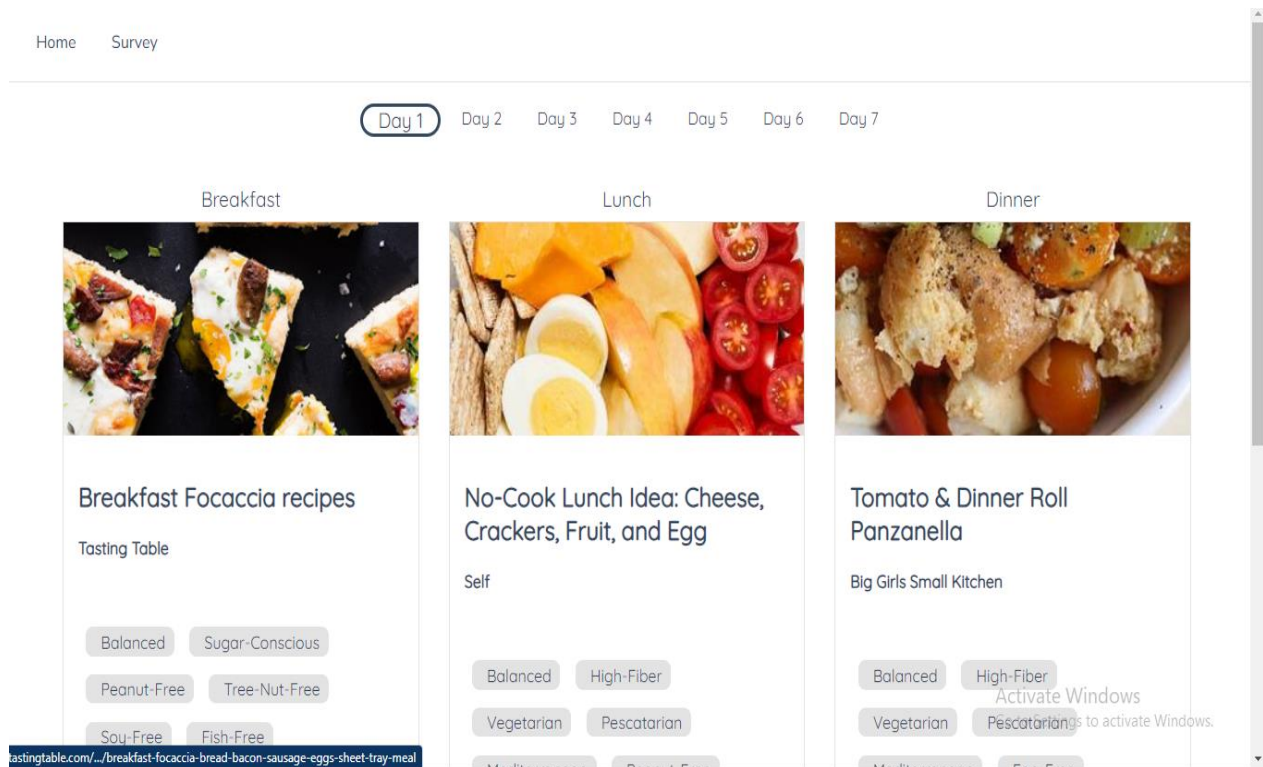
Home Survey

Day 1 Day 2 Day 3 Day 4 Day 5 Day 6 Day 7

Breakfast

Breakfast Focaccia recipes

Tasting Table

Balanced Sugar-Conscious

Peanut-Free Tree-Nut-Free

Soy-Free Fish-Free

tastingtable.com/.../breakfast-focaccia-bread-bacon-sausage-eggs-sheet-tray-meal

Lunch

No-Cook Lunch Idea: Cheese, Crackers, Fruit, and Egg

Self

Balanced High-Fiber

Vegetarian Pescatarian

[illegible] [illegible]

Dinner

Tomato & Dinner Roll Panzanella

Big Girls Small Kitchen

Balanced High-Fiber

Vegetarian Pescatarian

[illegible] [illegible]

Activate Windows
Go to Settings to activate Windows.